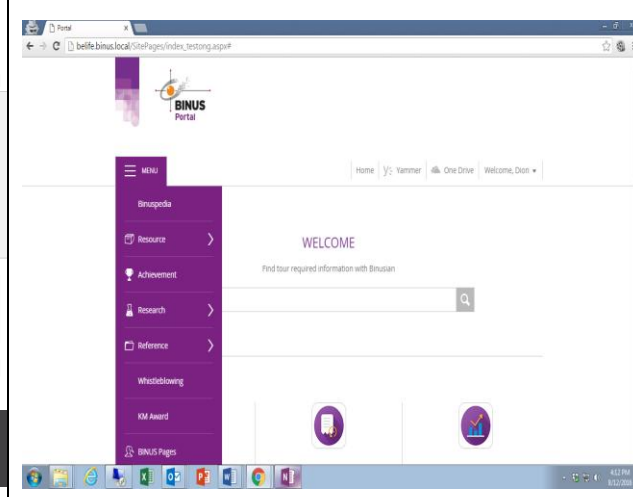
Portal

belife.binus.local/SitePages/index_testong.aspx#

BINUS Portal

MENU

Home Yammer One Drive Welcome, Dion

Binuspedia

Resource

Achievement

Research

Reference

Whistleblowing

KM Award

BINUS Pages

WELCOME

Find tour required information with Binusian

4:12 PM
8/12/2016